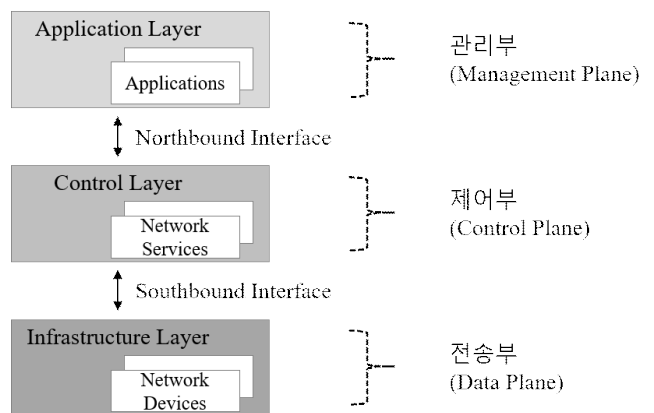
Application Layer

Applications

관리부
(Management Plane)

Northbound Interface

Control Layer

Network Services

제어부
(Control Plane)

Southbound Interface

Infrastructure Layer

Network Devices

전송부
(Data Plane)